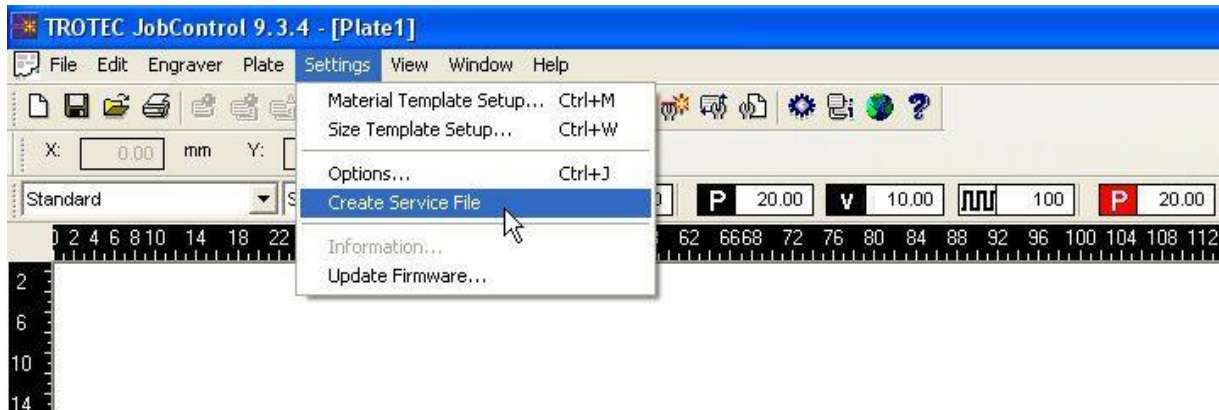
TROTEC JobControl 9.3.4 - [Plate1]

File Edit Engraver Plate Settings View Window Help

Material Template Setup... Ctrl+M
Size Template Setup... Ctrl+W
Options... Ctrl+J
Create Service File
Information...
Update Firmware...

X: 0.00 mm Y:

Standard

P 20.00 V 10.00 100 P 20.00

0 2 4 6 8 10 14 18 22 62 66 68 72 76 80 84 88 92 96 100 104 108 112

2
6
10
14